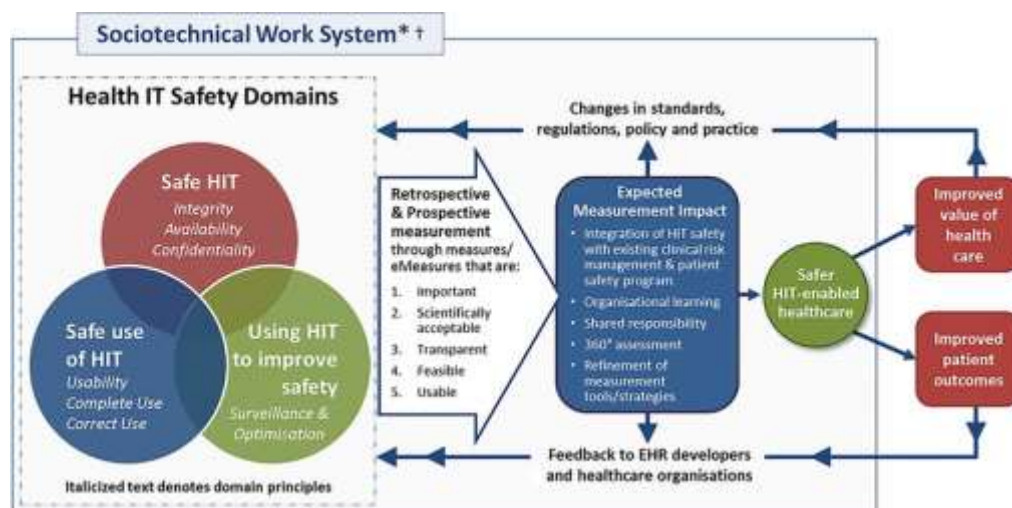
Sociotechnical Work System* †

Health IT Safety Domains

Safe HIT
Integrity
Availability
Confidentiality

Safe use of HIT
Usability
Complete Use
Correct Use

Using HIT to improve safety
Surveillance & Optimisation

Italicized text denotes domain principles

Changes in standards, regulations, policy and practice

Retrospective & Prospective measurement through measures/ eMeasures that are:
1. Important
2. Scientifically acceptable
3. Transparent
4. Feasible
5. Usable

Expected Measurement Impact
• Integration of HIT safety with existing clinical risk management & patient safety program
• Organisational learning
• Shared responsibility
• 360° assessment
• Refinement of measurement tools/strategies

Safer HIT-enabled healthcare

Improved value of health care

Improved patient outcomes

Feedback to EHR developers and healthcare organisations